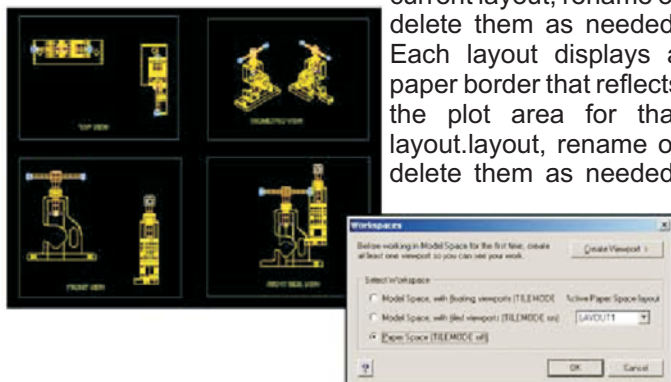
current layout, rename or delete them as needed. Each layout displays a paper border that reflects the plot area for that layout.layout, rename or delete them as needed.

TOP VIEW

ISOMETRIC VIEW

FRONT VIEW

RIGHT SIDE VIEW

Workspaces

Before working in Model Space for the first time, create at least one viewport so you can see your work.

Create Viewport >

Select Workspace

Model Space, with floating viewports (TILEMODE

Active Paper Space layout

Model Space, with tiled viewports (TILEMODE on)

LAYOUT1

Paper Space (TILEMODE off)

?

OK

Cancel